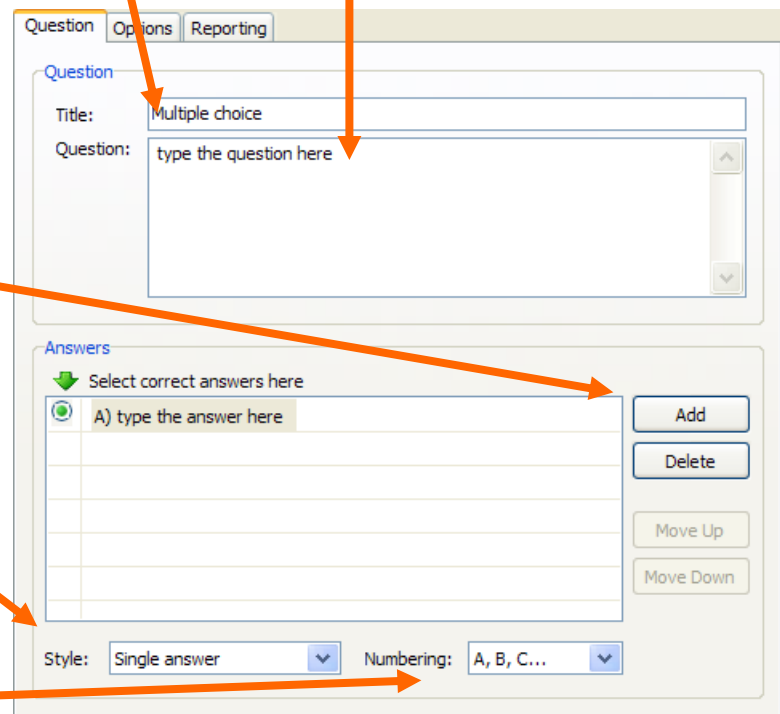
Question Options Reporting

Question

Title: Multiple choice

Question: type the question here

Answers

Select correct answers here

A) type the answer here

Add

Delete

Move Up

Move Down

Style: Single answer

Numbering: A, B, C...